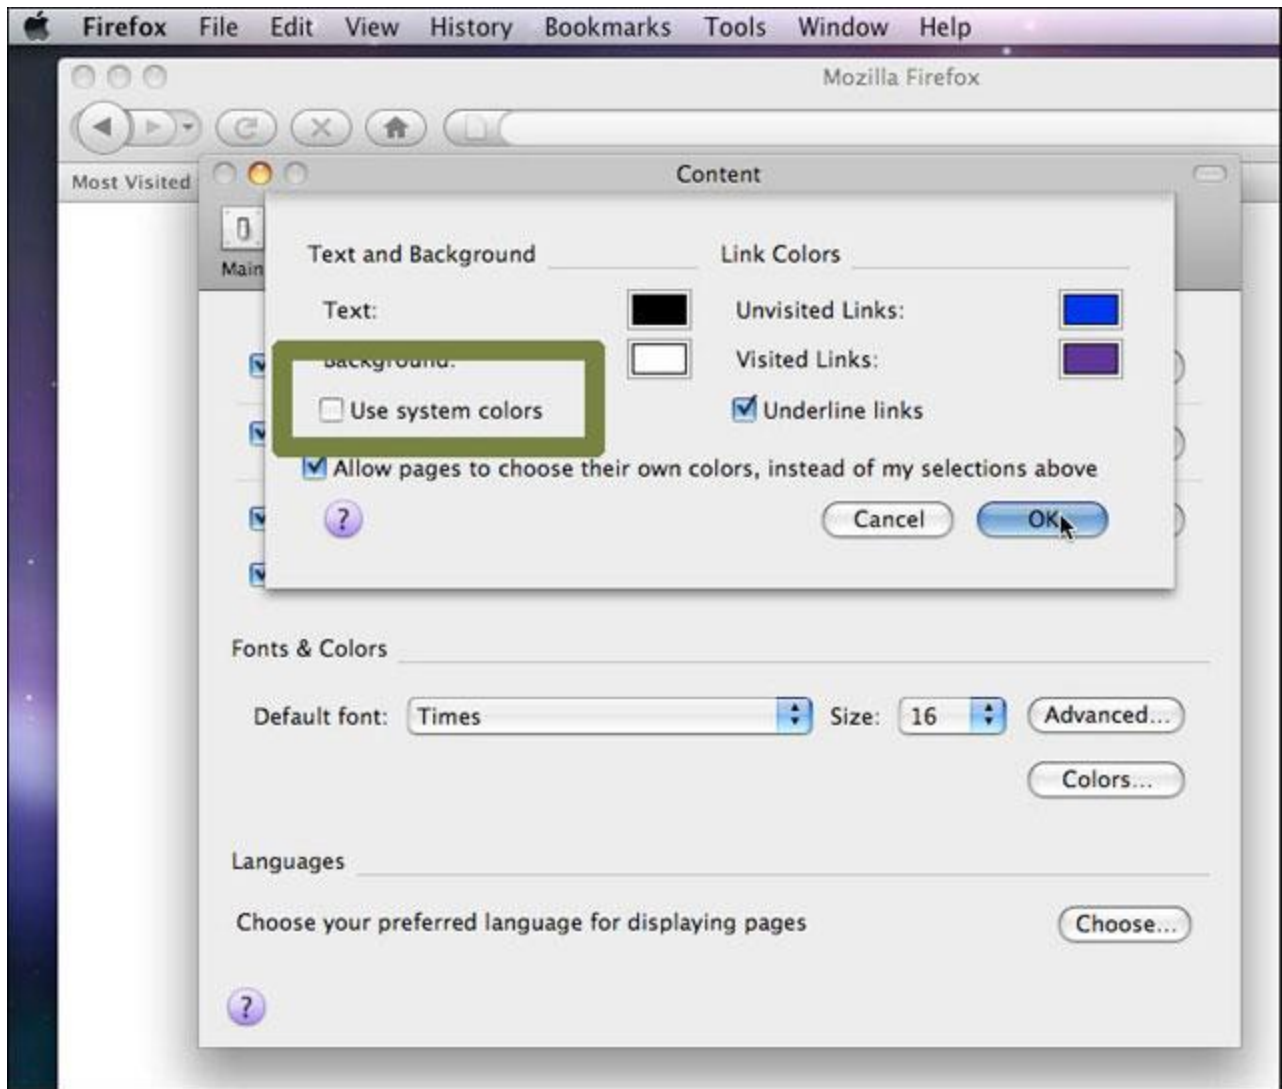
Firefox File Edit View History Bookmarks Tools Window Help

Mozilla Firefox

Most Visited

Main

Content

Text and Background

Text:

Background:

Use system colors

Link Colors

Unvisited Links:

Visited Links:

Underline links

Allow pages to choose their own colors, instead of my selections above

?

Cancel

OK

Fonts & Colors

Default font: Times

Size: 16

Advanced...

Colors...

Languages

Choose your preferred language for displaying pages

Choose...

?